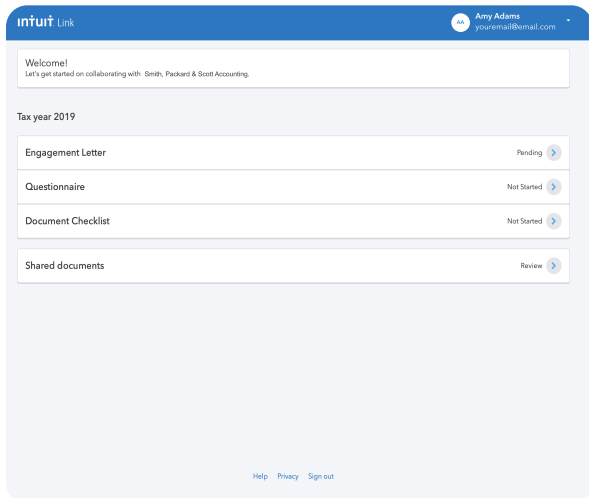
INTUIT Link

AA Amy Adams
youremail@email.com

Welcome!
Let's get started on collaborating with Smith, Packard & Scott Accounting.

Tax year 2019

Engagement Letter
Pending

Questionnaire
Not Started

Document Checklist
Not Started

Shared documents
Review

Help Privacy Sign out